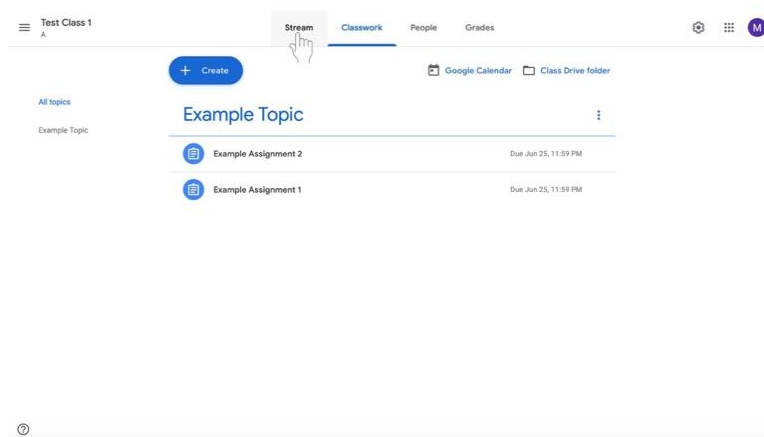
Test Class 1
A

Stream Classwork People Grades

M

+ Create

Google Calendar Class Drive folder

All topics

Example Topic

Example Topic

Example Assignment 2 Due Jun 25, 11:59 PM

Example Assignment 1 Due Jun 25, 11:59 PM

?